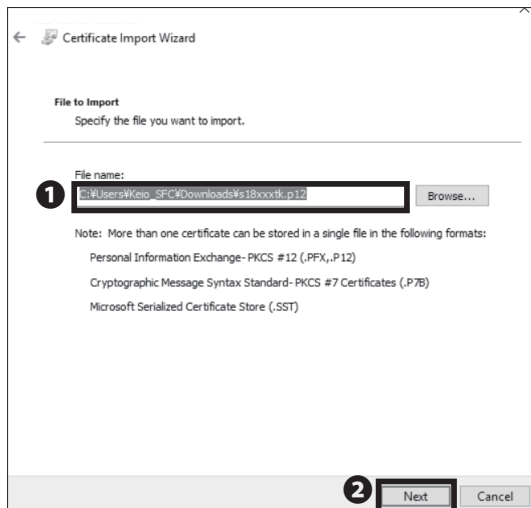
Certificate Import Wizard

File to Import

Specify the file you want to import.

File name:

❶ C:¥Users¥Keio_SFC¥Downloads¥s18xxxtk.p12 Browse...

Note: More than one certificate can be stored in a single file in the following formats:

Personal Information Exchange- PKCS #12 (.PFX,.P12)

Cryptographic Message Syntax Standard- PKCS #7 Certificates (.P7B)

Microsoft Serialized Certificate Store (.SST)

❷ Next Cancel